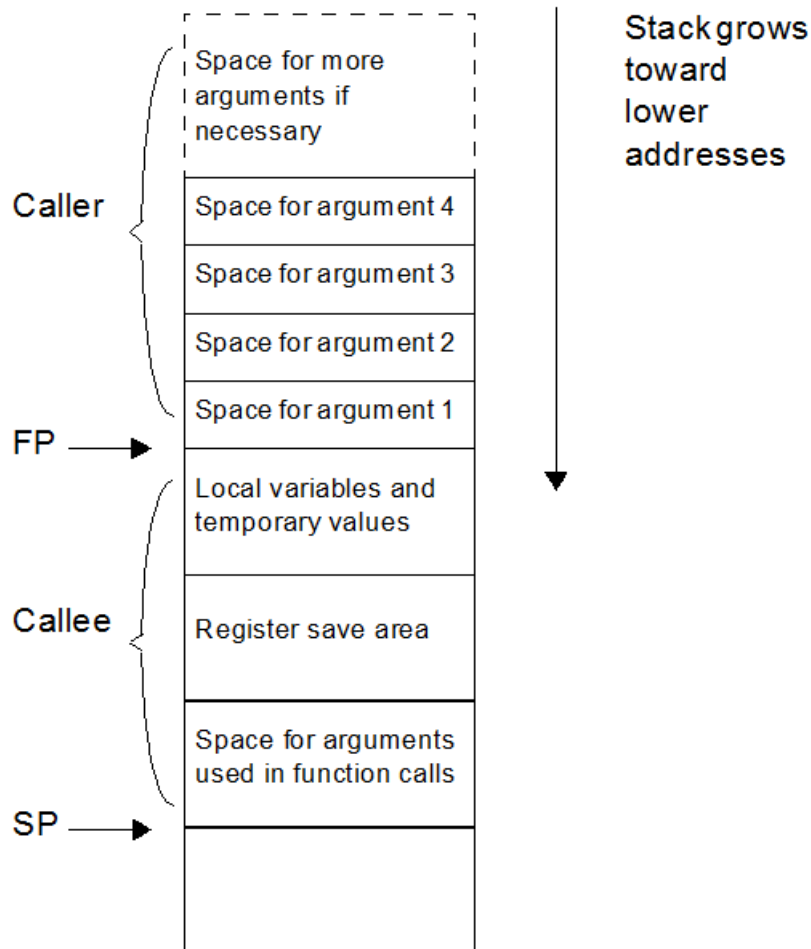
Space for more arguments if necessary

Stack grows toward lower addresses

Caller

Space for argument 4

Space for argument 3

Space for argument 2

Space for argument 1

FP

Local variables and temporary values

Callee

Register save area

Space for arguments used in function calls

SP